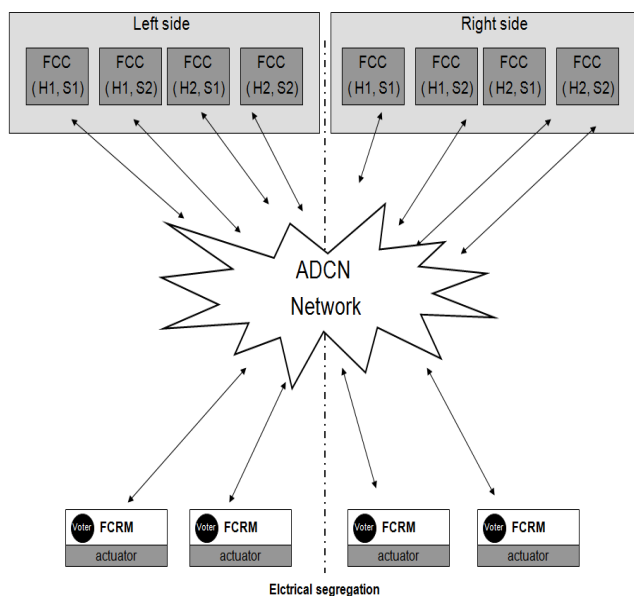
Left side

FCC (H1, S1)

FCC (H1, S2)

FCC (H2, S1)

FCC (H2, S2)

Right side

FCC (H1, S1)

FCC (H1, S2)

FCC (H2, S1)

FCC (H2, S2)

ADCN Network

Voter FCRM
actuator

Voter FCRM
actuator

Voter FCRM
actuator

Voter FCRM
actuator

Elctrical segregation